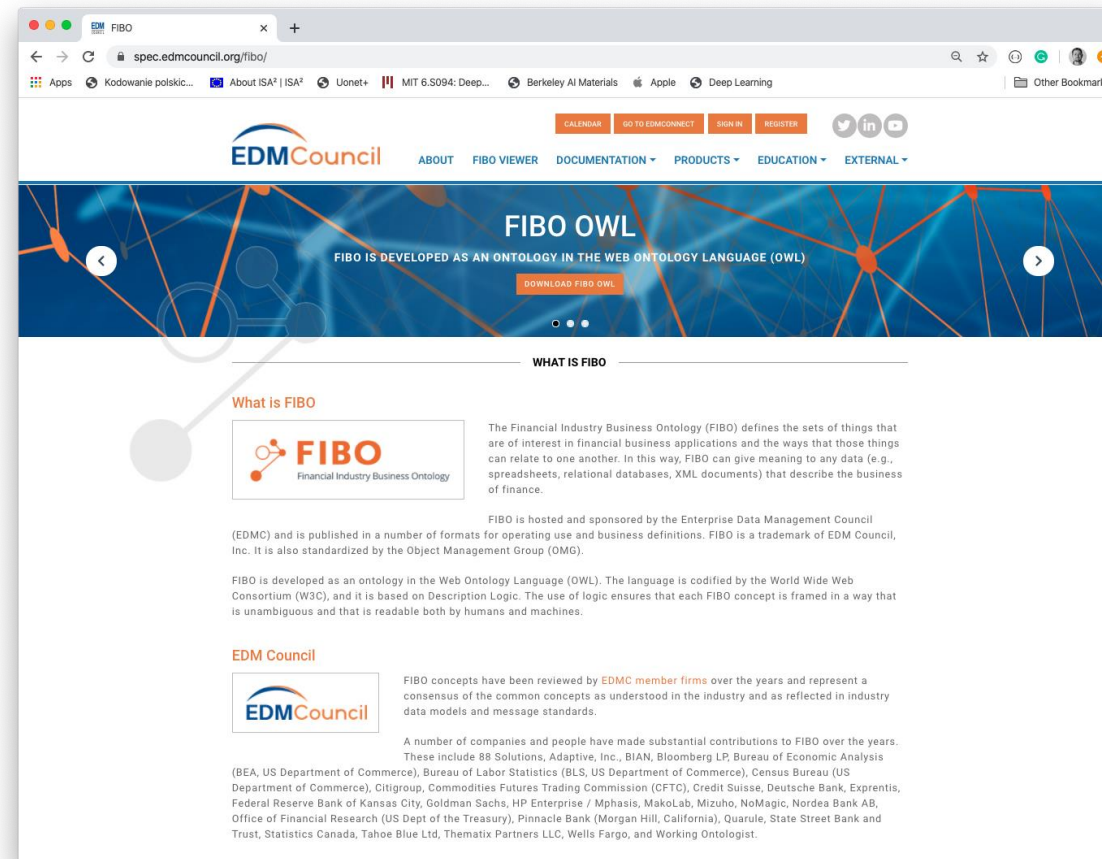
FIBO ×

spec.edmcouncil.org/fibo/

Apps Kodowanie polskic... About ISA² | ISA² Uonet+ MIT 6.S094: Deep... Berkeley AI Materials Apple Deep Learning Other Bookmarks

CALENDAR GO TO EDMCONNECT SIGN IN REGISTER

EDMCouncil

ABOUT FIBO VIEWER DOCUMENTATION PRODUCTS EDUCATION EXTERNAL

FIBO OWL

FIBO IS DEVELOPED AS AN ONTOLOGY IN THE WEB ONTOLOGY LANGUAGE (OWL)

DOWNLOAD FIBO OWL

WHAT IS FIBO

What is FIBO

FIBO
Financial Industry Business Ontology

The Financial Industry Business Ontology (FIBO) defines the sets of things that are of interest in financial business applications and the ways that those things can relate to one another. In this way, FIBO can give meaning to any data (e.g., spreadsheets, relational databases, XML documents) that describe the business of finance.

FIBO is hosted and sponsored by the Enterprise Data Management Council (EDMC) and is published in a number of formats for operating use and business definitions. FIBO is a trademark of EDM Council, Inc. It is also standardized by the Object Management Group (OMG).

FIBO is developed as an ontology in the Web Ontology Language (OWL). The language is codified by the World Wide Web Consortium (W3C), and it is based on Description Logic. The use of logic ensures that each FIBO concept is framed in a way that is unambiguous and that is readable both by humans and machines.

EDM Council

EDMCouncil

FIBO concepts have been reviewed by EDMC member firms over the years and represent a consensus of the common concepts as understood in the industry and as reflected in industry data models and message standards.

A number of companies and people have made substantial contributions to FIBO over the years. These include 88 Solutions, Adaptive, Inc., BIAN, Bloomberg LP, Bureau of Economic Analysis (BEA, US Department of Commerce), Bureau of Labor Statistics (BLS, US Department of Commerce), Census Bureau (US Department of Commerce), Citigroup, Commodities Futures Trading Commission (CFTC), Credit Suisse, Deutsche Bank, Exprentis, Federal Reserve Bank of Kansas City, Goldman Sachs, HP Enterprise / Mphasis, MakoLab, Mizuho, NoMagic, Nordea Bank AB, Office of Financial Research (US Dept of the Treasury), Pinnacle Bank (Morgan Hill, California), Quarule, State Street Bank and Trust, Statistics Canada, Tahoe Blue Ltd, Thematix Partners LLC, Wells Fargo, and Working Ontologist.